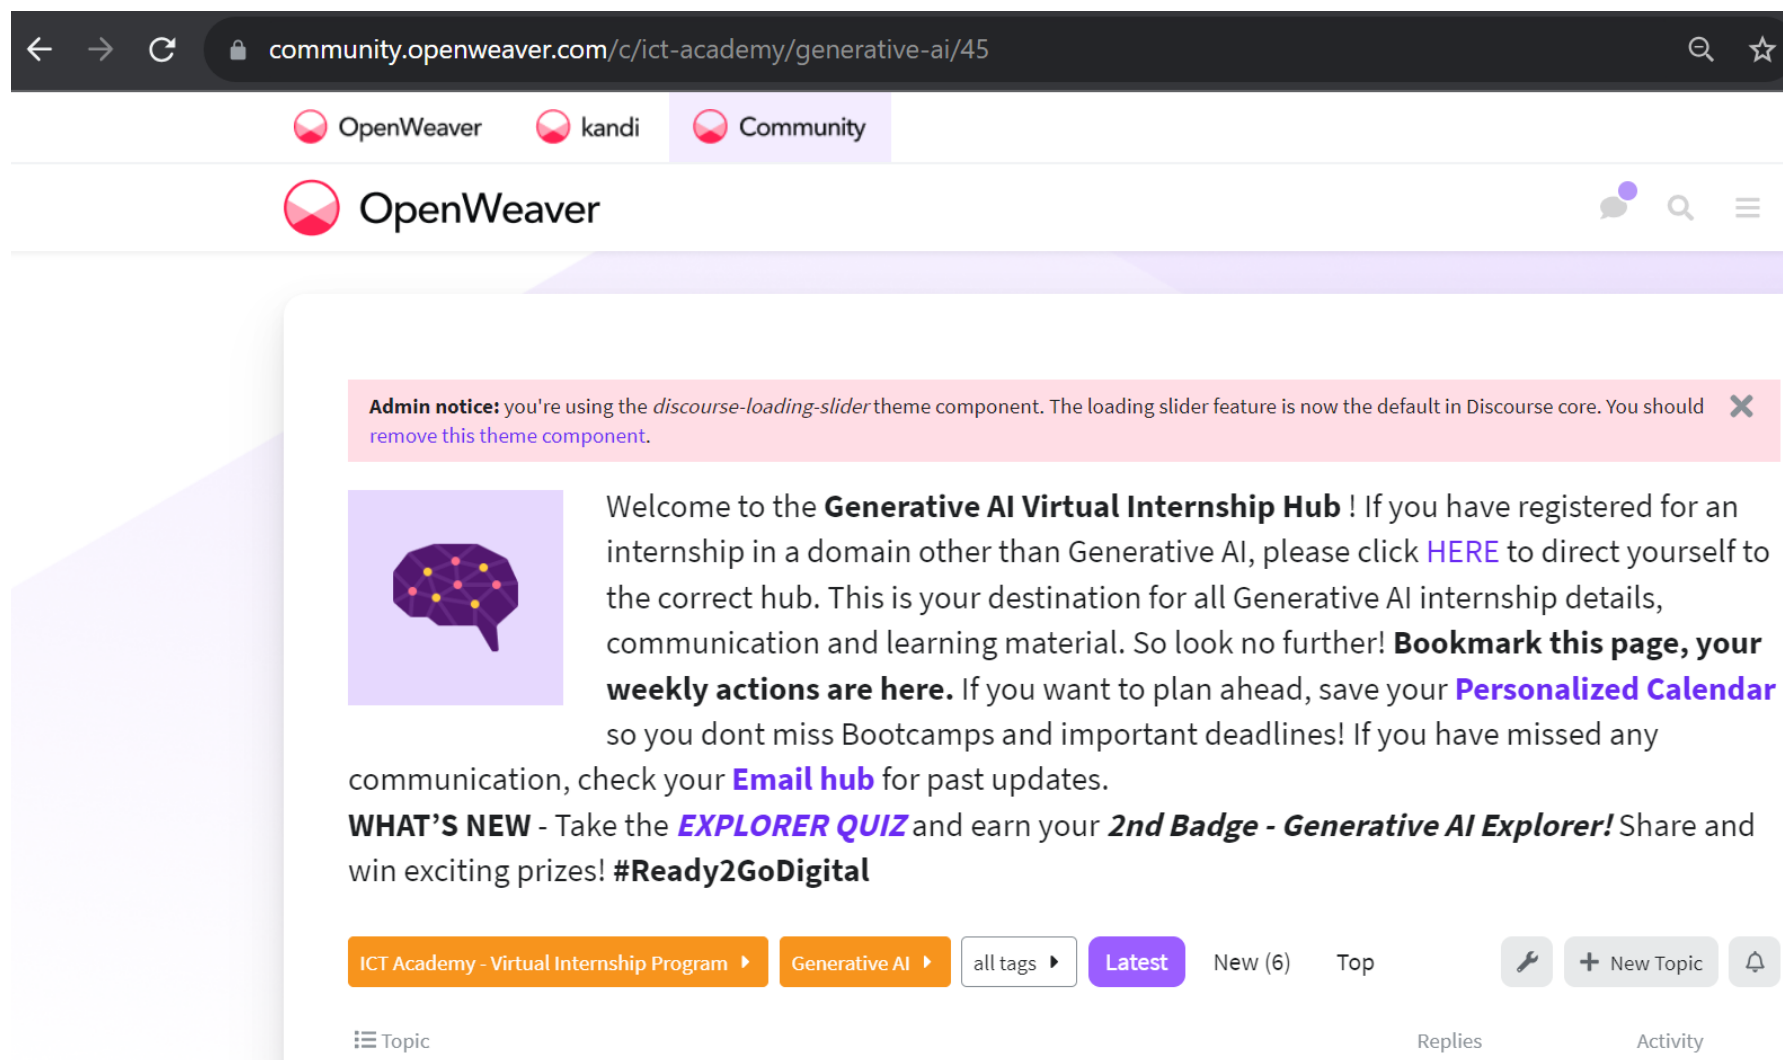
community.openweaver.com/c/ict-academy/generative-ai/45

OpenWeaver kandi Community

OpenWeaver

**Admin notice:** you're using the *discourse-loading-slider* theme component. The loading slider feature is now the default in Discourse core. You should remove this theme component.

Welcome to the **Generative AI Virtual Internship Hub** ! If you have registered for an internship in a domain other than Generative AI, please click HERE to direct yourself to the correct hub. This is your destination for all Generative AI internship details, communication and learning material. So look no further! **Bookmark this page, your weekly actions are here.** If you want to plan ahead, save your **Personalized Calendar** so you dont miss Bootcamps and important deadlines! If you have missed any communication, check your **Email hub** for past updates.

**WHAT'S NEW** - Take the ***EXPLORER QUIZ*** and earn your ***2nd Badge - Generative AI Explorer!*** Share and win exciting prizes! **#Ready2GoDigital**

ICT Academy - Virtual Internship Program | Generative AI | all tags | Latest | New (6) | Top | New Topic

Topic | Replies | Activity